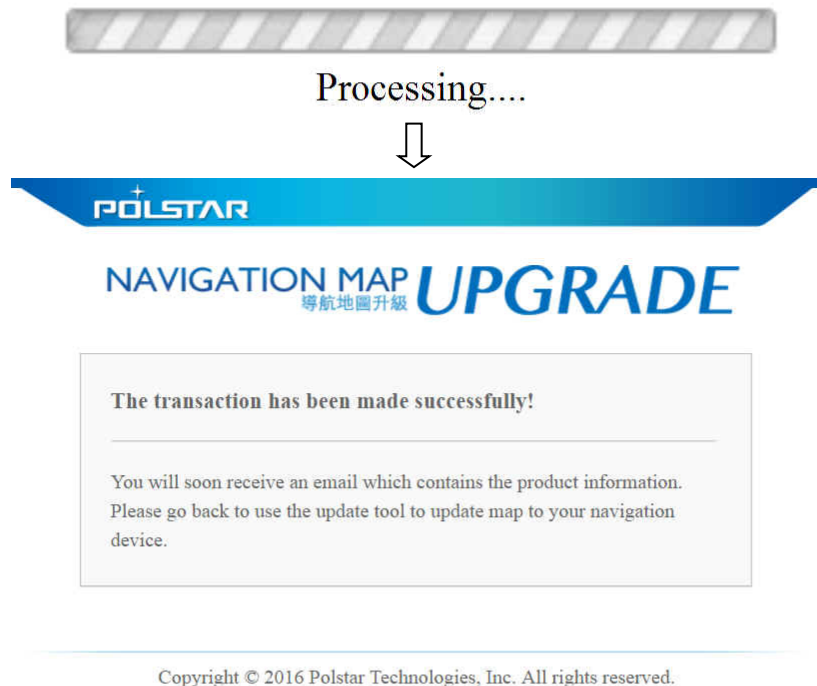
Processing....

POLSTAR

NAVIGATION MAP 導航地圖升級 UPGRADE

The transaction has been made successfully!

You will soon receive an email which contains the product information. Please go back to use the update tool to update map to your navigation device.

Copyright © 2016 Polstar Technologies, Inc. All rights reserved.